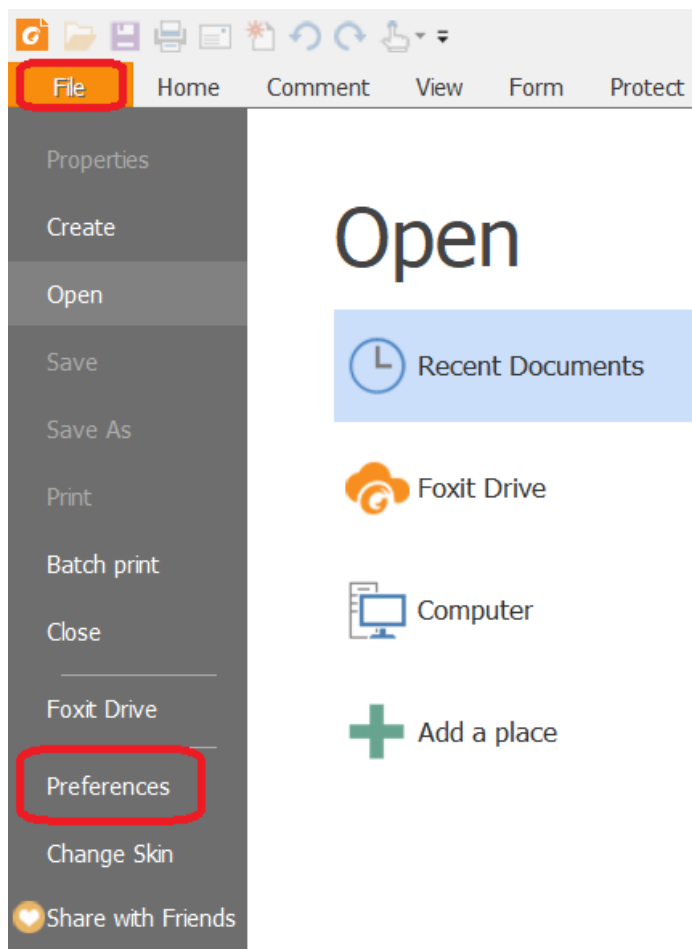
File
Home
Comment
View
Form
Protect

Properties
Create
Open
Save
Save As
Print
Batch print
Close
Foxit Drive
Preferences
Change Skin
Share with Friends

Open

Recent Documents

Foxit Drive

Computer

Add a place